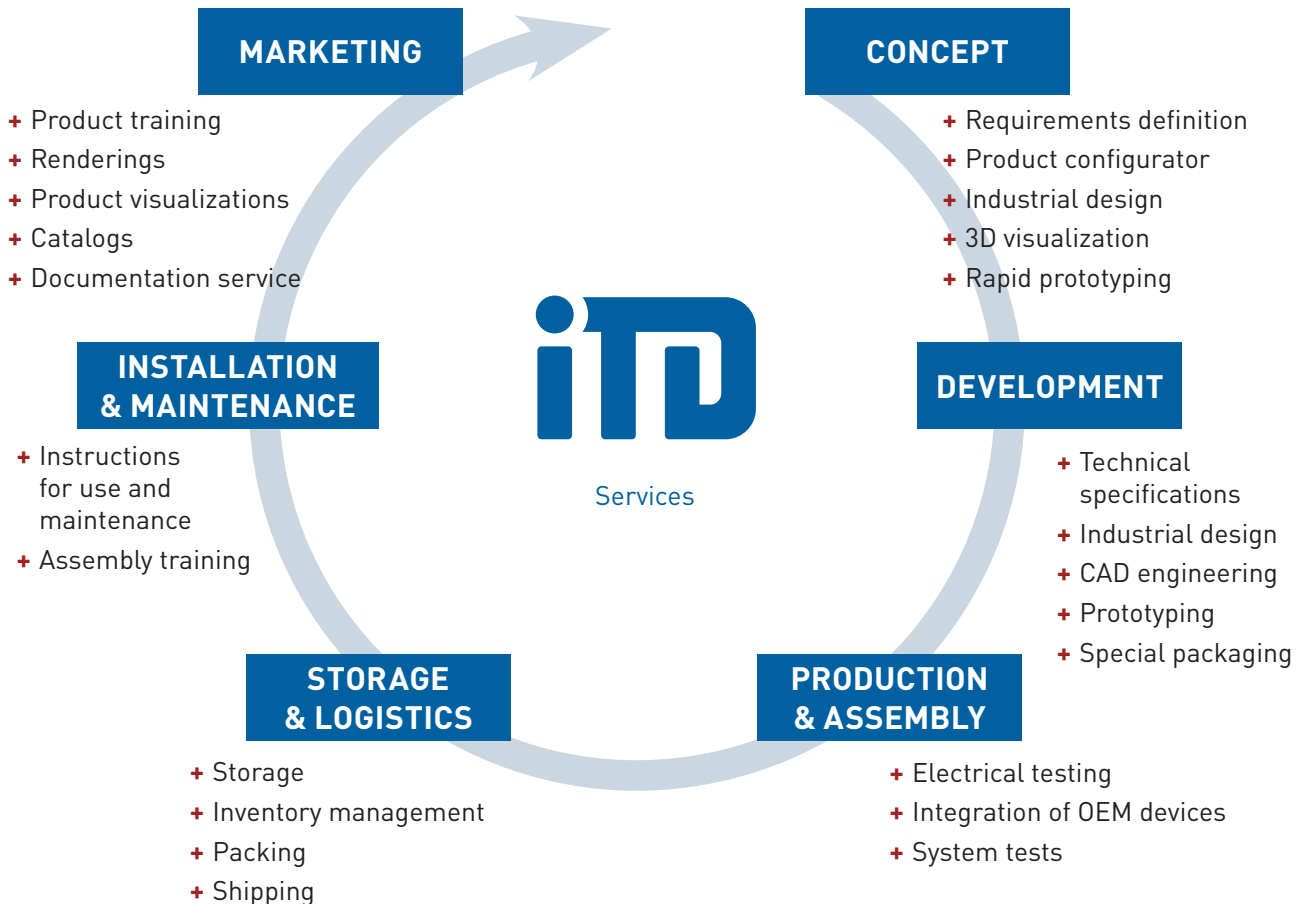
MARKETING

+ Product training
+ Renderings
+ Product visualizations
+ Catalogs
+ Documentation service

CONCEPT

+ Requirements definition
+ Product configurator
+ Industrial design
+ 3D visualization
+ Rapid prototyping

iTD

Services

INSTALLATION & MAINTENANCE

+ Instructions for use and maintenance
+ Assembly training

DEVELOPMENT

+ Technical specifications
+ Industrial design
+ CAD engineering
+ Prototyping
+ Special packaging

STORAGE & LOGISTICS

+ Storage
+ Inventory management
+ Packing
+ Shipping

PRODUCTION & ASSEMBLY

+ Electrical testing
+ Integration of OEM devices
+ System tests